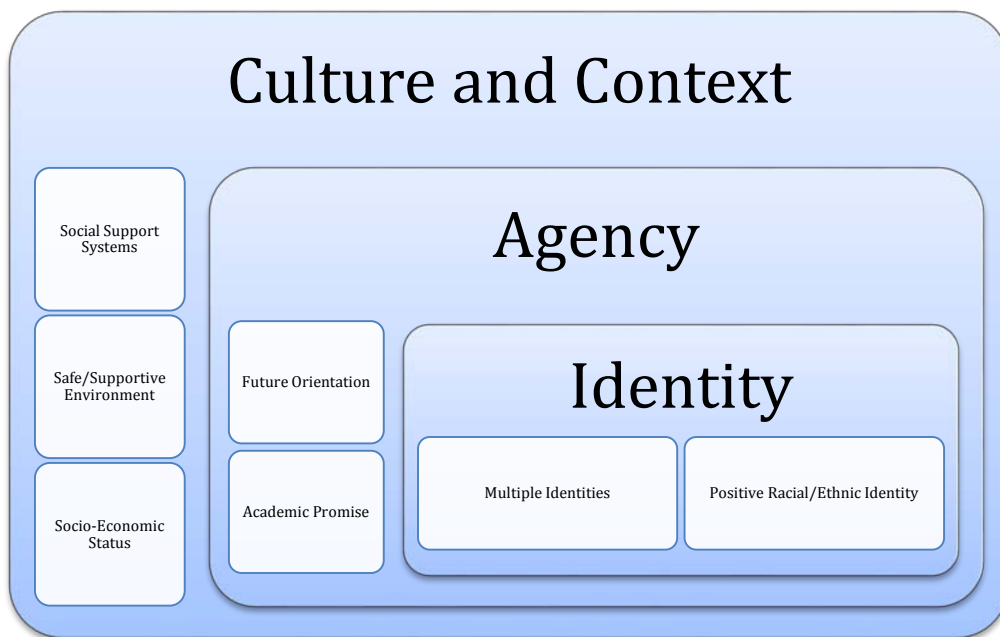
Culture and Context

Social Support Systems

Safe/Supportive Environment

Socio-Economic Status

Agency

Future Orientation

Academic Promise

Identity

Multiple Identities

Positive Racial/Ethnic Identity